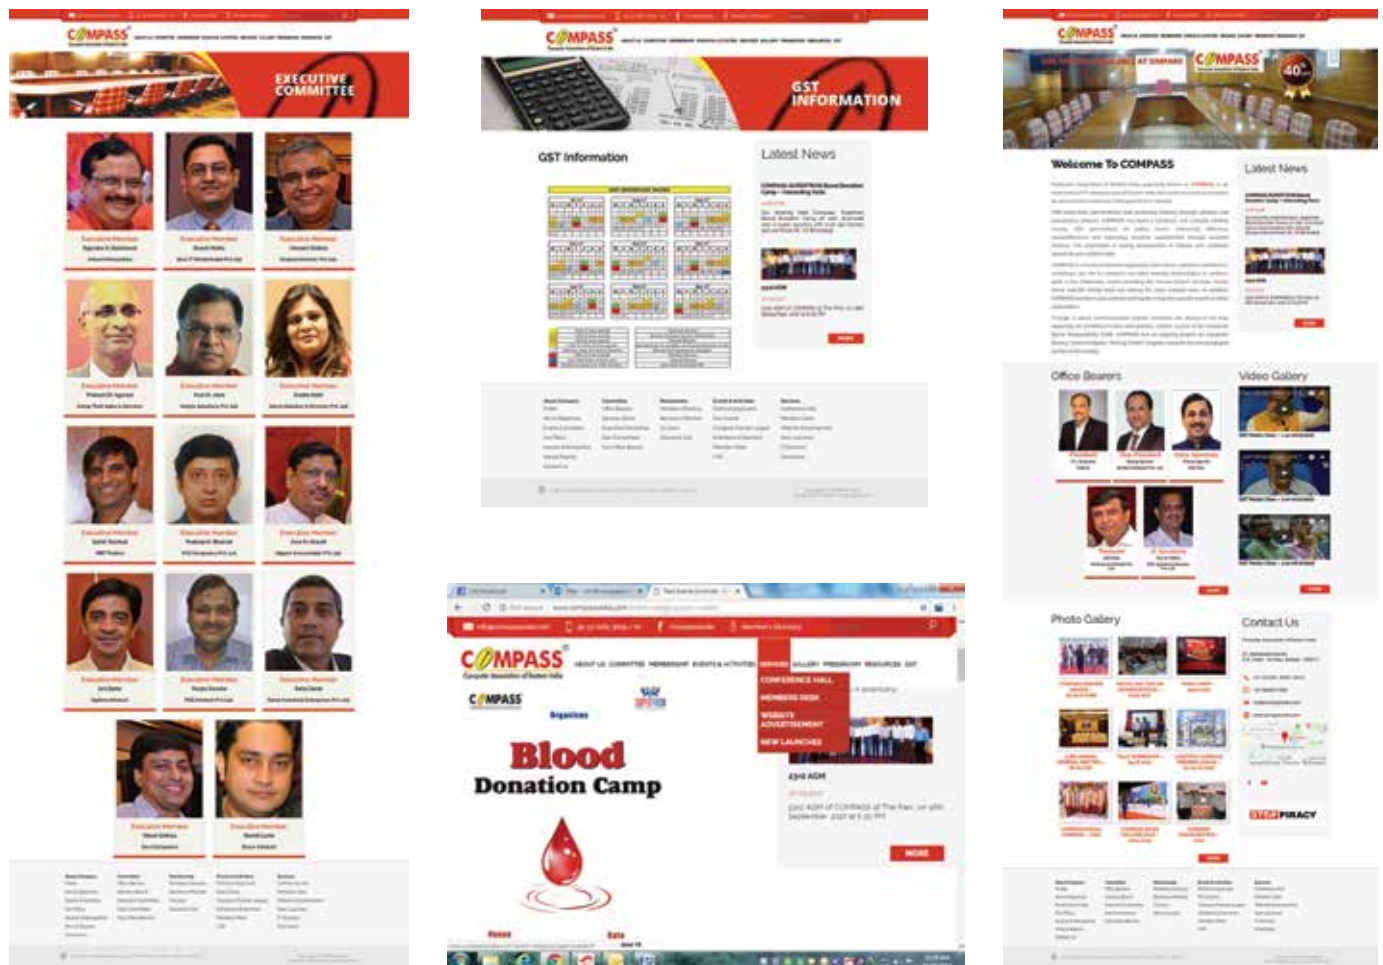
COMPASS

EXECUTIVE COMMITTEE

Executive Member

COMPASS

GST INFORMATION

GST Information

Latest News

MORE

COMPASS

Welcome To COMPASS

Latest News

Office Bearers

Video Gallery

Photo Gallery

Contact Us

STOP PIRACY

COMPASS

CONFERENCE HALL

MEMBERS DESK

WEBSITE ADVERTISEMENT

NEW LAUNCHES

COMPASS

Organises

Blood Donation Camp

23rd AGM

MORE